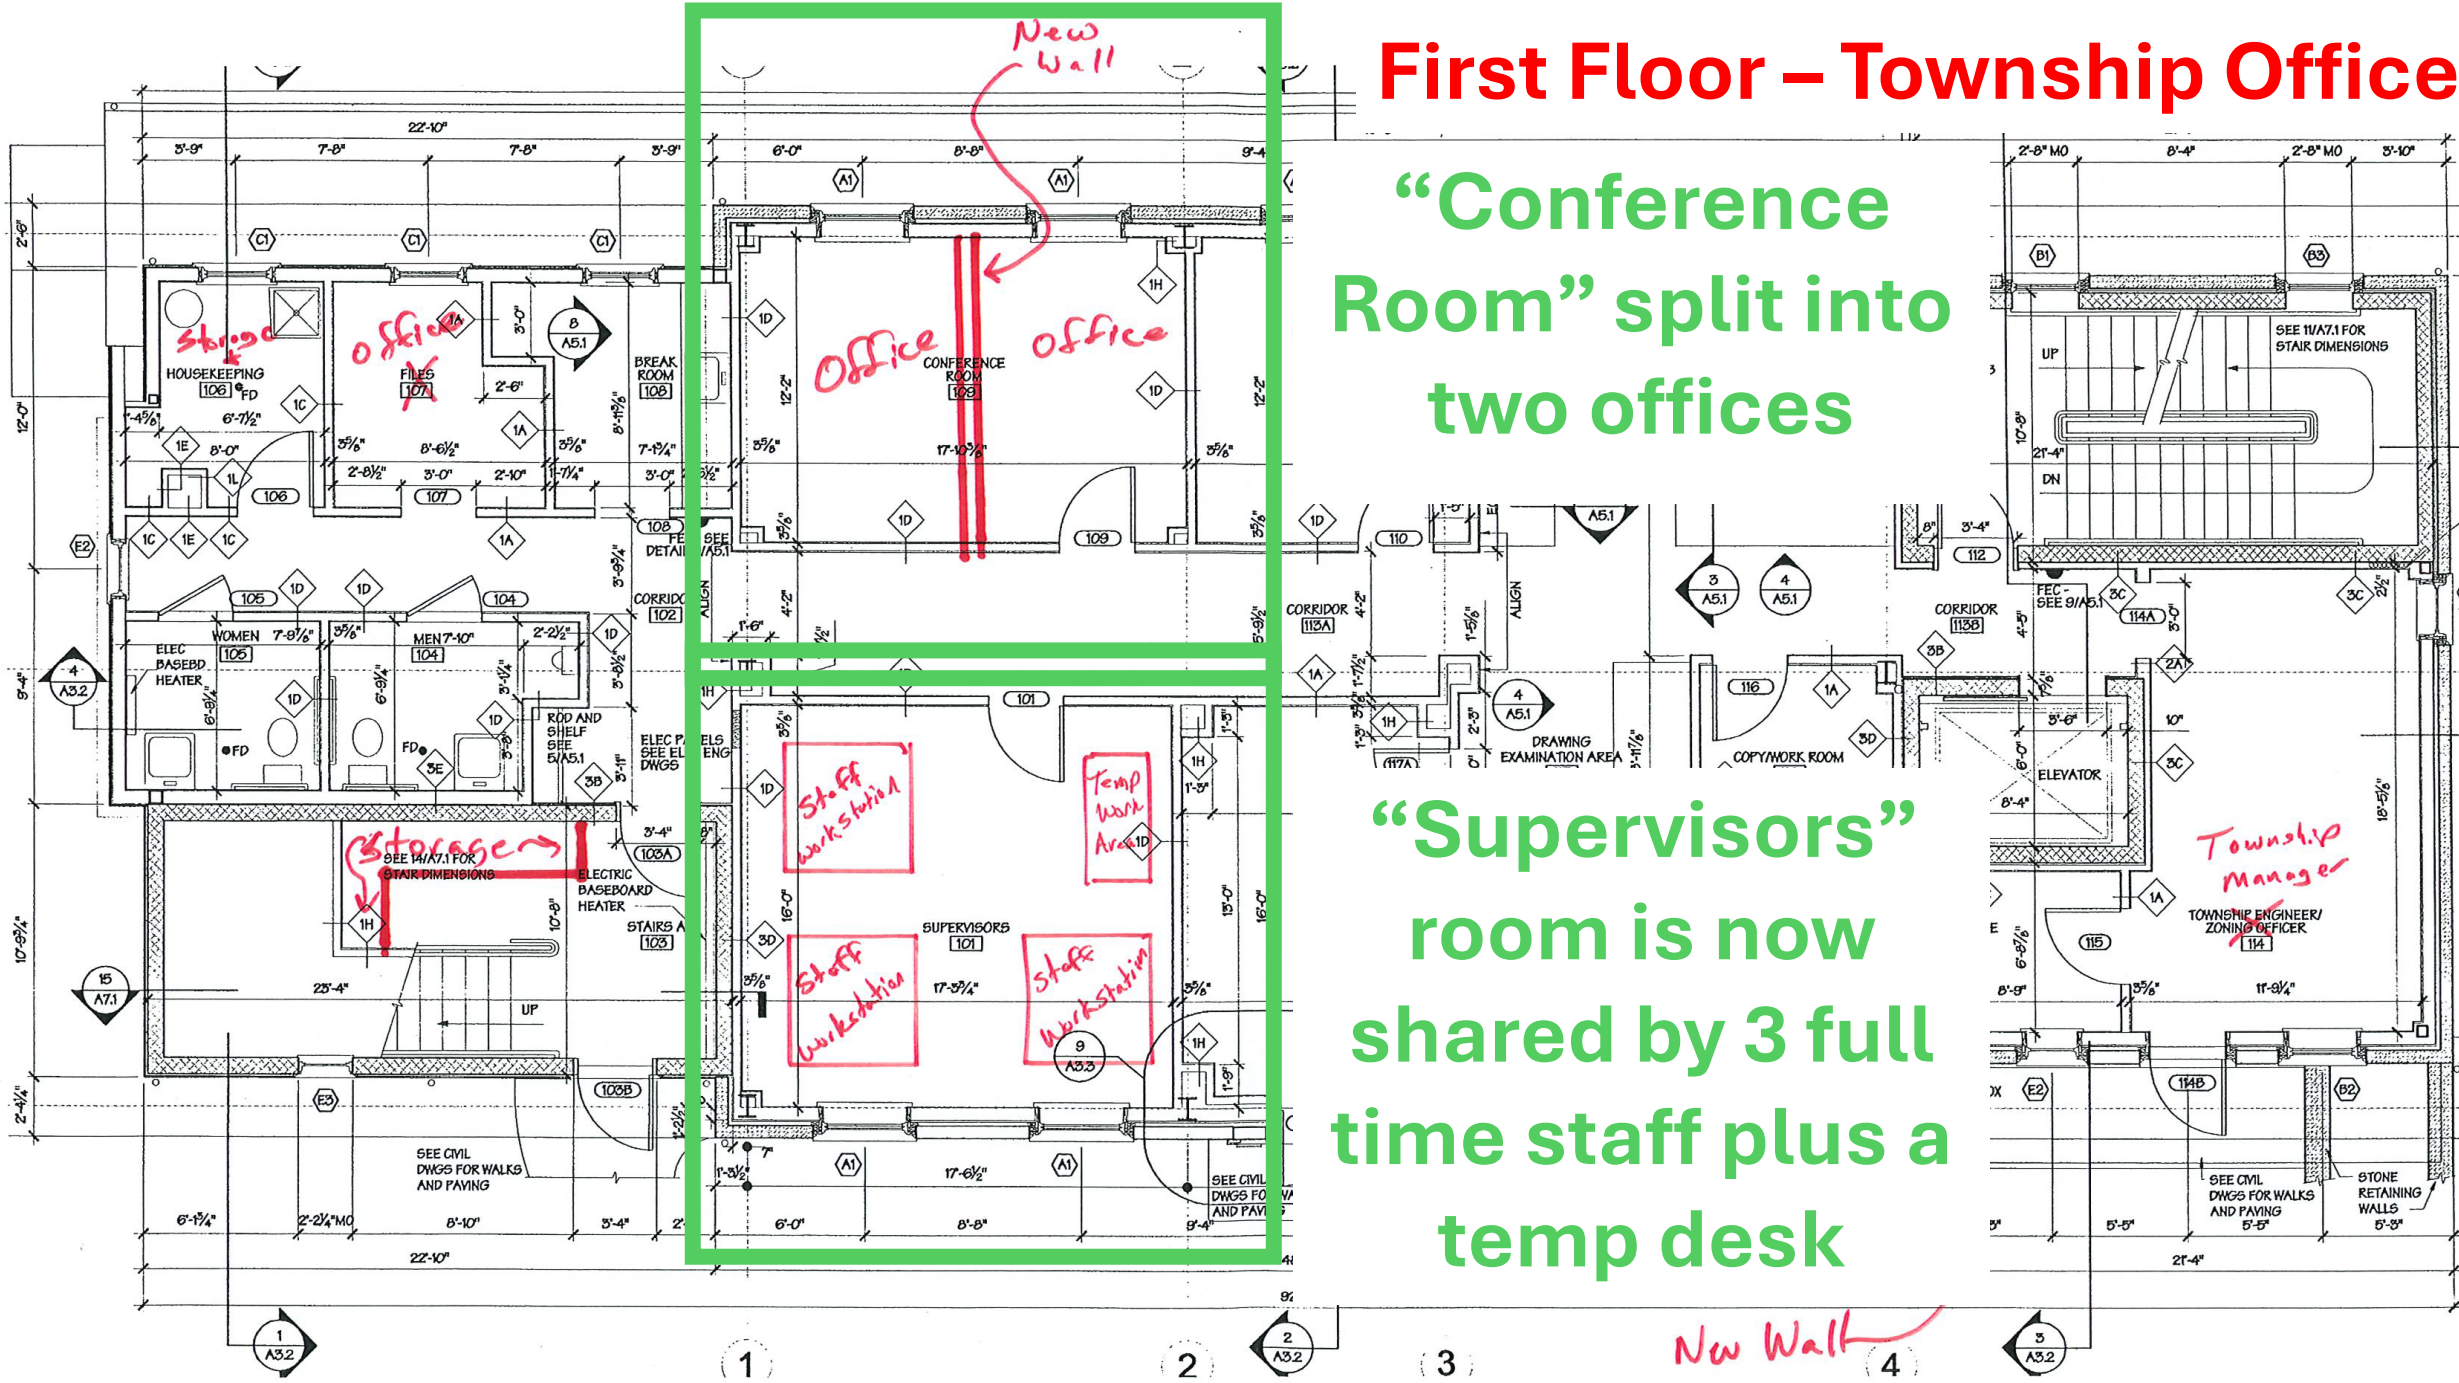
First Floor – Township Office

"Conference Room" split into two offices

"Supervisors" room is now shared by 3 full time staff plus a temp desk

New Wall

22'-10"
3'-9" 7'-8" 7'-8" 3'-9" 6'-0" 8'-8" 9'-4"
2'-8" MO 8'-4" 2'-8" MO 3'-10"

Storage
HOUSEKEEPING 106 FD
Office
FILES 107
BREAK ROOM 108
Office
CONFERENCE ROOM 109
Office
17'-10⅝"
12'-2"
SEE 11/A7.1 FOR STAIR DIMENSIONS
UP
DN
21'-4"
10'-8"

105 104 106 107 108 109 110 112
CORRIDOR 102
CORRIDOR 113A
CORRIDOR 113B
WOMEN 105
MEN 104
ELEC BASEBD HEATER
ROD AND SHELF SEE 5/A5.1
ELEC PANELS SEE ELEC ENG DWGS
FEC - SEE 9/A5.1
114A
116
DRAWING EXAMINATION AREA
COPY/WORK ROOM
ELEVATOR

Storage
SEE 14/A7.1 FOR STAIR DIMENSIONS
ELECTRIC BASEBOARD HEATER
STAIRS A 103
103A
103B
23'-4"
UP

Staff workstation
Temp Work Area
SUPERVISORS 101
17'-3¾"
Staff workstation
Staff workstation
16'-0"

Township Manager
TOWNSHIP ENGINEER/ ZONING OFFICER 114
115
114B
11'-9¼"

SEE CIVIL DWGS FOR WALKS AND PAVING
SEE CIVIL DWGS FOR WALKS AND PAVING
STONE RETAINING WALLS

6'-1¾" 2'-2¼" MO 8'-10" 3'-4" 6'-0" 8'-8" 9'-4" 17'-6½" 5'-5" 5'-5" 5'-3" 21'-4"

Now Wall

1 2 3 4
1 A3.2
2 A3.2
3 A3.2
4 A3.2
15 A7.1